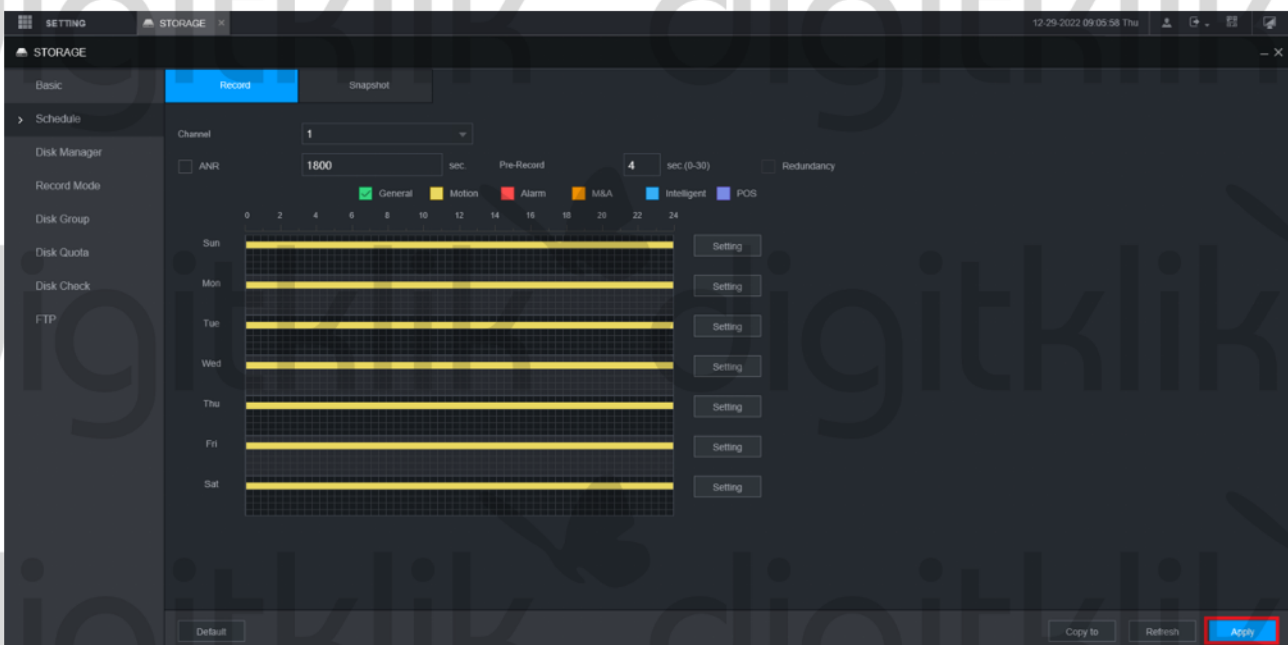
SETTING STORAGE ×

12-29-2022 09:05:58 Thu

STORAGE

Basic
Schedule
Disk Manager
Record Mode
Disk Group
Disk Quota
Disk Check
FTP

Record
Snapshot

Channel 1

ANR 1800 sec. Pre-Record 4 sec.(0-30) Redundancy

General Motion Alarm M&A Intelligent POS

0 2 4 6 8 10 12 14 16 18 20 22 24

Sun Setting
Mon Setting
Tue Setting
Wed Setting
Thu Setting
Fri Setting
Sat Setting

Default

Copy to Refresh Apply

digitklik digitklik digitklik digitklik digitklik